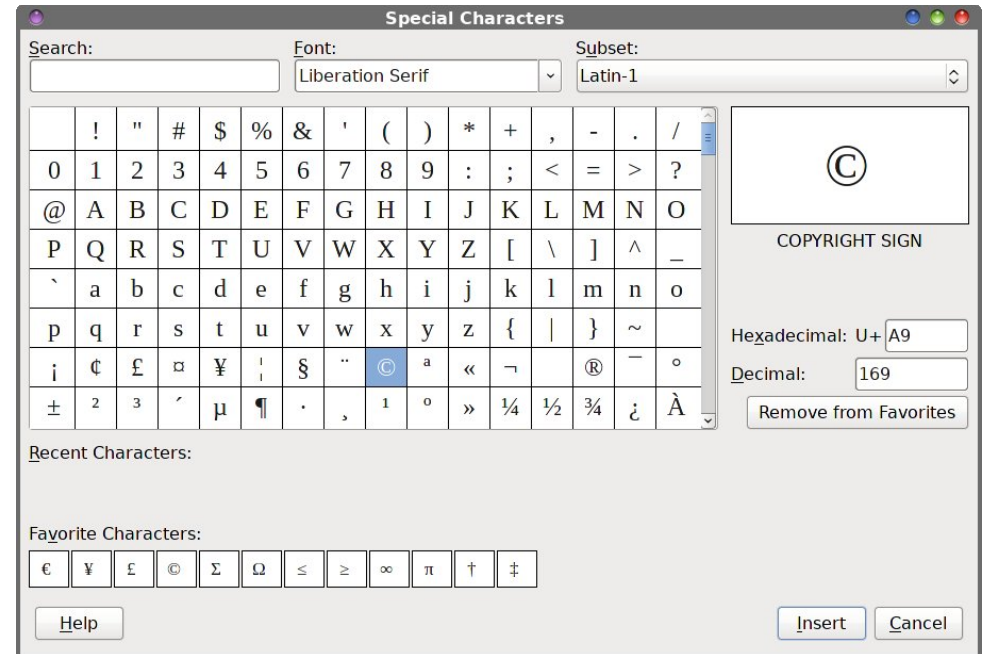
Special Characters

Search:

Font:
Liberation Serif

Subset:
Latin-1

| | ! | " | # | \$ | % | & | ' | ( | ) | * | + | , | - | . | / |
|---|---|---|---|---|---|---|---|---|---|---|---|---|---|---|---|
| 0 | 1 | 2 | 3 | 4 | 5 | 6 | 7 | 8 | 9 | : | ; | < | = | > | ? |
| @ | A | B | C | D | E | F | G | H | I | J | K | L | M | N | O |
| P | Q | R | S | T | U | V | W | X | Y | Z | [ | \ | ] | ^ | _ |
| ` | a | b | c | d | e | f | g | h | i | j | k | l | m | n | o |
| p | q | r | s | t | u | v | w | x | y | z | { | \| | } | ~ | |
| ¡ | ¢ | £ | ¤ | ¥ | ¦ | § | ¨ | © | ª | « | ¬ | | ® | ¯ | ° |
| ± | ² | ³ | ´ | µ | ¶ | · | ¸ | ¹ | º | » | ¼ | ½ | ¾ | ¿ | À |

©

COPYRIGHT SIGN

Hexadecimal: U+ A9

Decimal: 169

Remove from Favorites

Recent Characters:

Favorite Characters:

€ ¥ £ © Σ Ω ≤ ≥ ∞ π † ‡

Help

Insert

Cancel